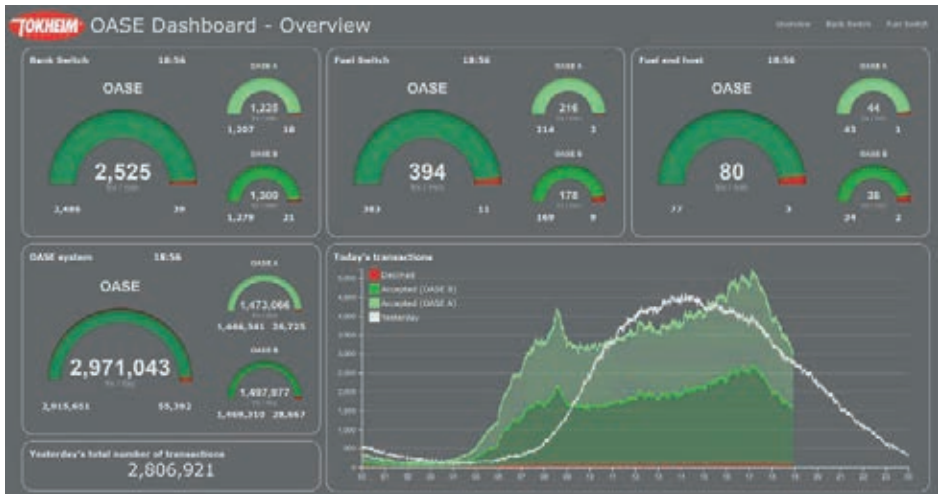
TOKHEIM OASE Dashboard - Overview

Overview Bank Switch Fuel Switch

Bank Switch 18:56

OASE

2,525

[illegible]

2,486 39

OASE A

1,225

1,207 18

OASE B

1,300

1,279 21

Fuel Switch 18:56

OASE

394

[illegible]

383 11

OASE A

216

214 2

OASE B

178

169 9

Fuel and host 18:56

OASE

80

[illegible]

77 3

OASE A

44

43 1

OASE B

36

34 2

OASE system 18:56

OASE

2,971,043

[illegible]

2,915,651 55,392

OASE A

1,473,066

1,446,341 26,725

OASE B

1,497,977

1,469,310 28,667

Yesterday's total number of transactions

2,806,921

Today's transactions

Declined

Accepted (OASE B)

Accepted (OASE A)

Yesterday

5,000 4,500 4,000 3,500 3,000 2,500 2,000 1,500 1,000 500 0

00 01 02 03 04 05 06 07 08 09 10 11 12 13 14 15 16 17 18 19 20 21 22 23